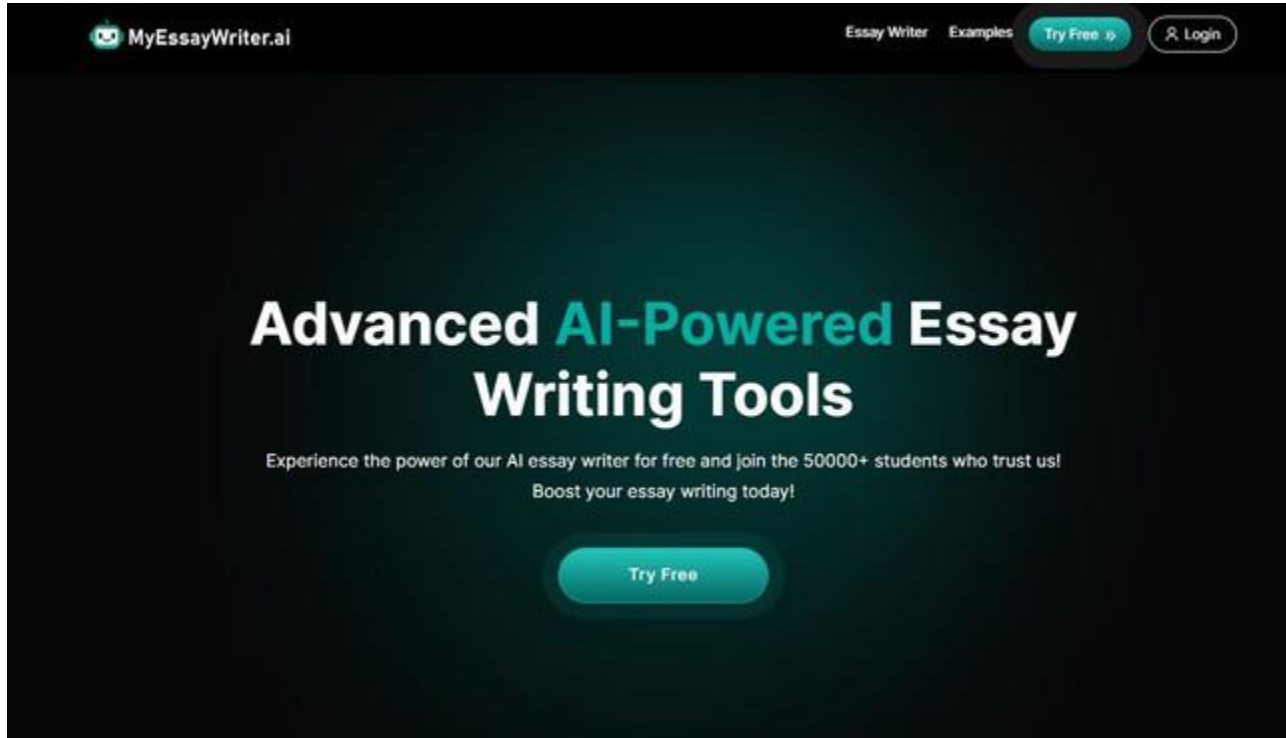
MyEssayWriter.ai

Essay Writer Examples Try Free » Login

Advanced AI-Powered Essay Writing Tools

Experience the power of our AI essay writer for free and join the 50000+ students who trust us! Boost your essay writing today!

Try Free